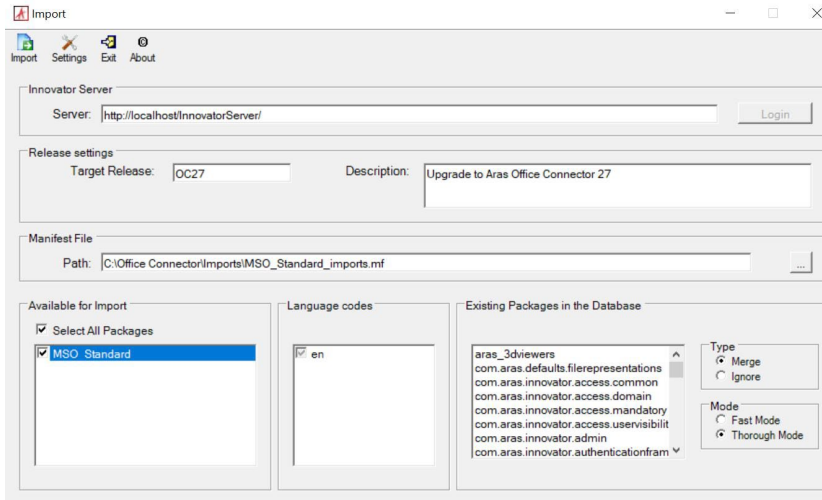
Import

Import Settings Exit About

Innovator Server
Server: http://localhost/InnovatorServer/
Login

Release settings
Target Release: OC27
Description: Upgrade to Aras Office Connector 27

Manifest File
Path: C:\Office Connector\Imports\MSO_Standard_imports.mf
...

Available for Import
Select All Packages
MSO_Standard

Language codes
en

Existing Packages in the Database
aras_3dviewers
com.aras.defaults.filerepresentations
com.aras.innovator.access.common
com.aras.innovator.access.domain
com.aras.innovator.access.mandatory
com.aras.innovator.access.uservisibilit
com.aras.innovator.admin
com.aras.innovator.authenticationfram

Type
Merge
Ignore

Mode
Fast Mode
Thorough Mode